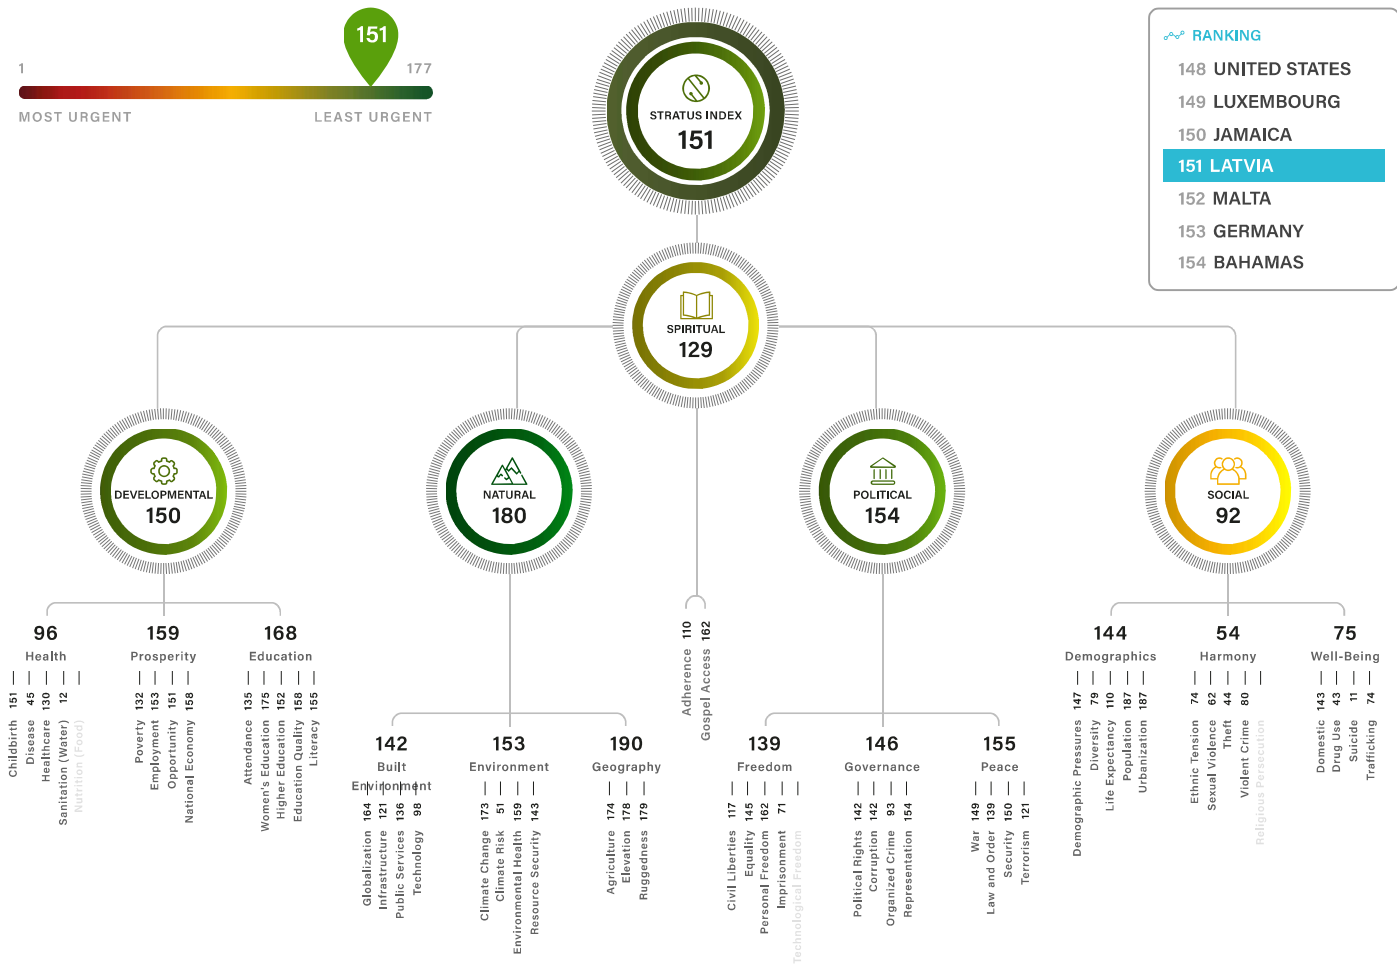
151

1

177

MOST URGENT

LEAST URGENT

STRATUS INDEX
151

RANKING
148 UNITED STATES
149 LUXEMBOURG
150 JAMAICA
151 LATVIA
152 MALTA
153 GERMANY
154 BAHAMAS

SPIRITUAL
129

DEVELOPMENTAL
150

NATURAL
180

POLITICAL
154

SOCIAL
92

96
Health
151 Childbirth
45 Disease
130 Healthcare
12 Sanitation (Water)
Nutrition (Food)

159
Prosperity
132 Poverty
153 Employment
151 Opportunity
158 National Economy

168
Education
135 Attendance
175 Women's Education
152 Higher Education
158 Education Quality
155 Literacy

110 Adherence
162 Gospel Access

142
Built Environment
164 Globalization
121 Infrastructure
136 Public Services
98 Technology

153
Environment
173 Climate Change
51 Climate Risk
159 Environmental Health
143 Resource Security

190
Geography
174 Agriculture
178 Elevation
179 Ruggedness

139
Freedom
117 Civil Liberties
145 Equality
162 Personal Freedom
71 Imprisonment
Technological Freedom

146
Governance
142 Political Rights
142 Corruption
93 Organized Crime
154 Representation

155
Peace
149 War
139 Law and Order
150 Security
121 Terrorism

144
Demographics
147 Demographic Pressures
79 Diversity
110 Life Expectancy
187 Population
187 Urbanization

54
Harmony
74 Ethnic Tension
62 Sexual Violence
44 Theft
80 Violent Crime
Religious Persecution

75
Well-Being
143 Domestic
43 Drug Use
11 Suicide
74 Trafficking